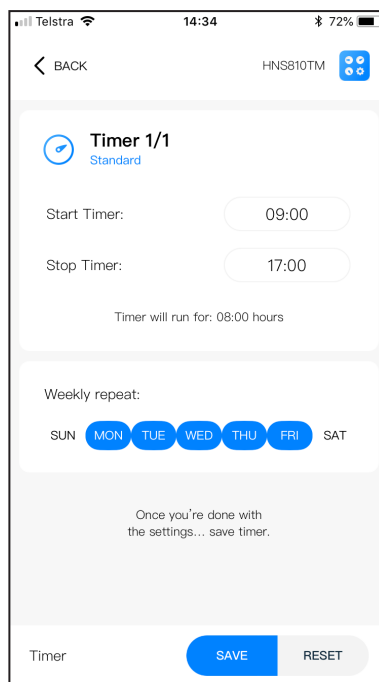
Telstra 14:34 72%

BACK HNS810TM

Timer 1/1
Standard

Start Timer: 09:00

Stop Timer: 17:00

Timer will run for: 08:00 hours

Weekly repeat:

SUN MON TUE WED THU FRI SAT

Once you're done with the settings... save timer.

Timer SAVE RESET